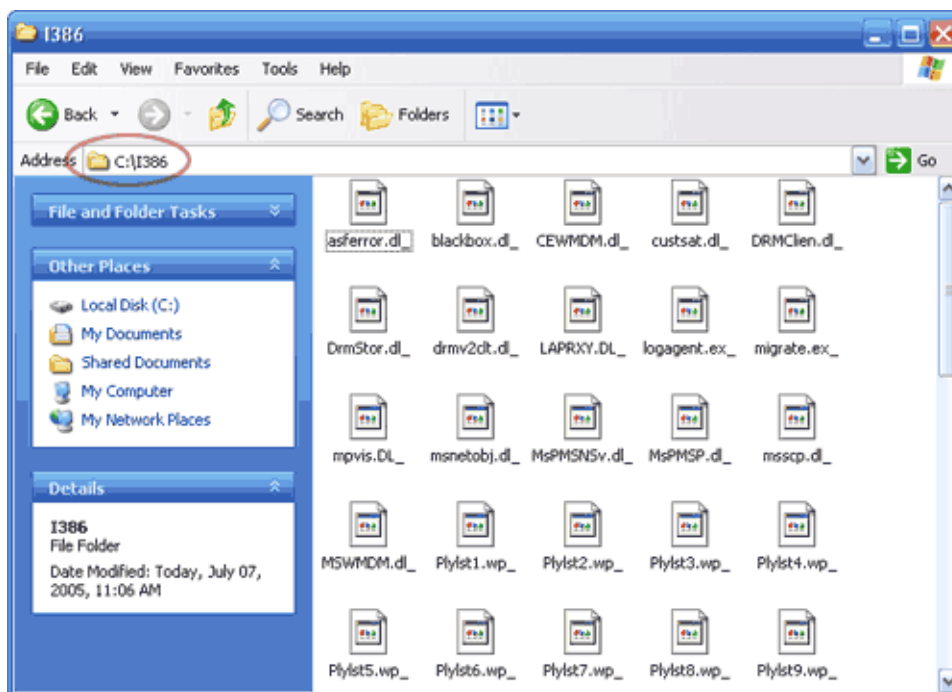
I386

File Edit View Favorites Tools Help

Back Search Folders

Address C:\I386 Go

File and Folder Tasks

Other Places

Local Disk (C:)
My Documents
Shared Documents
My Computer
My Network Places

Details

I386
File Folder
Date Modified: Today, July 07, 2005, 11:06 AM

asferror.dl_ blackbox.dl_ CEWMDM.dl_ custsat.dl_ DRMClien.dl_
DrmStor.dl_ drmv2clt.dl_ LAPRXY.DL_ logagent.ex_ migrate.ex_
mpvis.DL_ msnetobj.dl_ MsPMSNSv.dl_ MsPMSP.dl_ msscp.dl_
MSWMDM.dl_ Plylst1.wp_ Plylst2.wp_ Plylst3.wp_ Plylst4.wp_
Plylst5.wp_ Plylst6.wp_ Plylst7.wp_ Plylst8.wp_ Plylst9.wp_